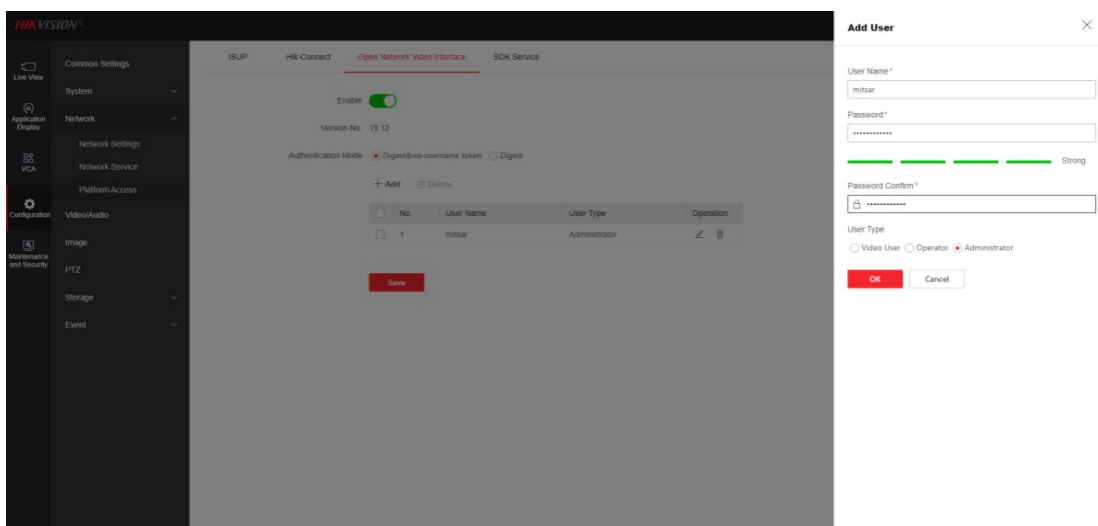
HIKVISION®

Live View

Application Display

VCA

Configuration

Maintenance and Security

Common Settings

System

Network

Network Settings

Network Service

Platform Access

Video/Audio

Image

PTZ

Storage

Event

ISUP

Hik-Connect

Open Network Video Interface

SDK Service

Enable

Version No. 19.12

Authentication Mode Digest&ws-username token Digest

+ Add Delete

| No. | User Name | User Type | Operation |
|---|---|---|---|
| 1 | mitsar | Administrator | |

Save

Add User

User Name*

mitsar

Password*

•••••••••••••

Strong

Password Confirm*

•••••••••••••

User Type

Video User Operator Administrator

OK

Cancel